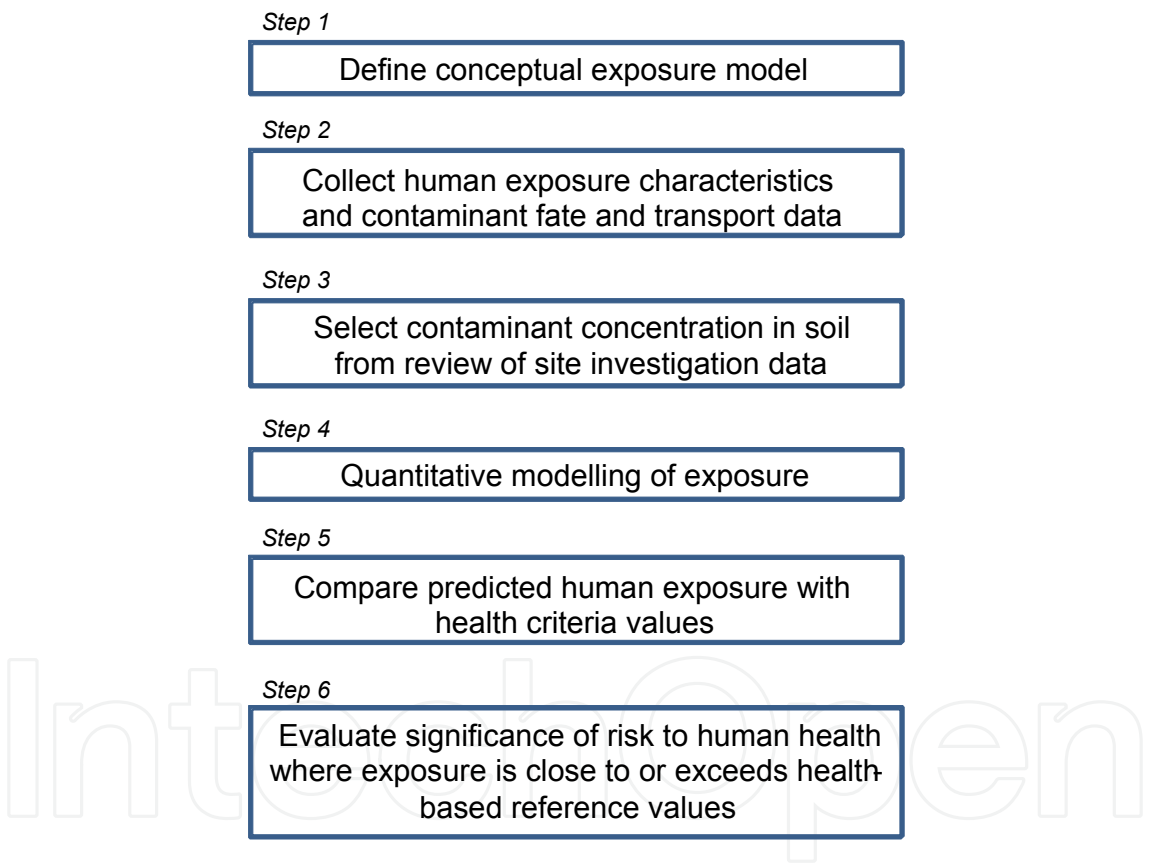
Step 1

Define conceptual exposure model

Step 2

Collect human exposure characteristics and contaminant fate and transport data

Step 3

Select contaminant concentration in soil from review of site investigation data

Step 4

Quantitative modelling of exposure

Step 5

Compare predicted human exposure with health criteria values

Step 6

Evaluate significance of risk to human health where exposure is close to or exceeds health-based reference values

IntechOpen